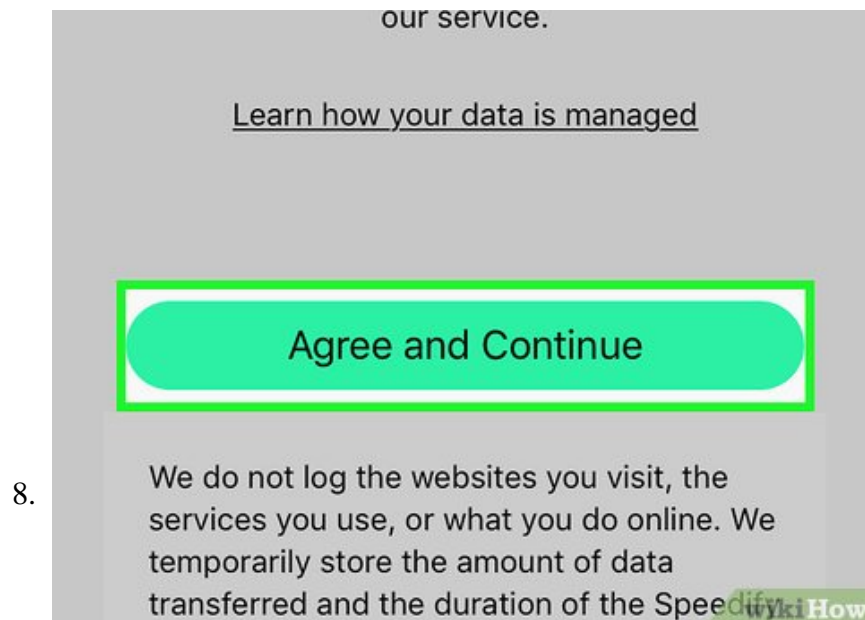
our service.

Learn how your data is managed

Agree and Continue

8.

We do not log the websites you visit, the services you use, or what you do online. We temporarily store the amount of data transferred and the duration of the Speedify

wikiHow